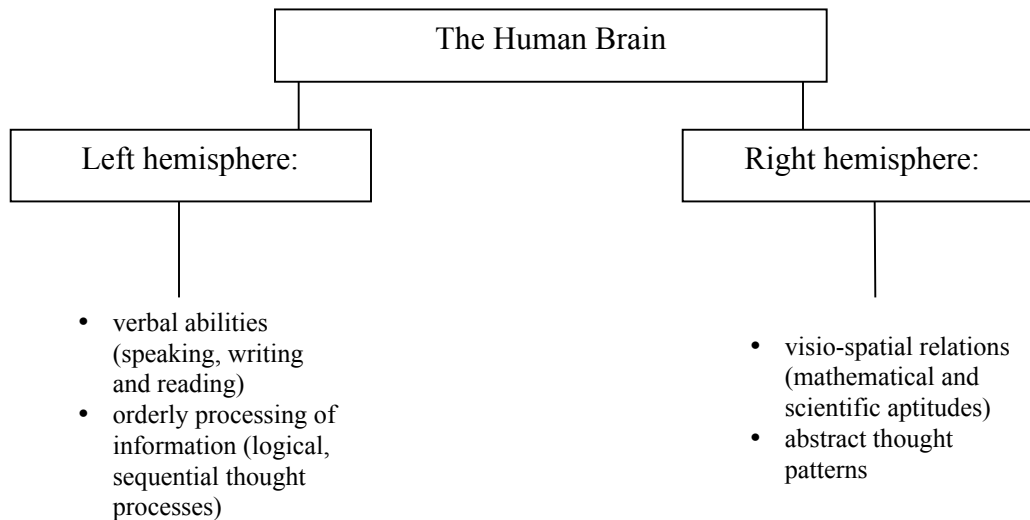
The Human Brain

Left hemisphere:

- verbal abilities (speaking, writing and reading)
- orderly processing of information (logical, sequential thought processes)

Right hemisphere:

- visio-spatial relations (mathematical and scientific aptitudes)
- abstract thought patterns